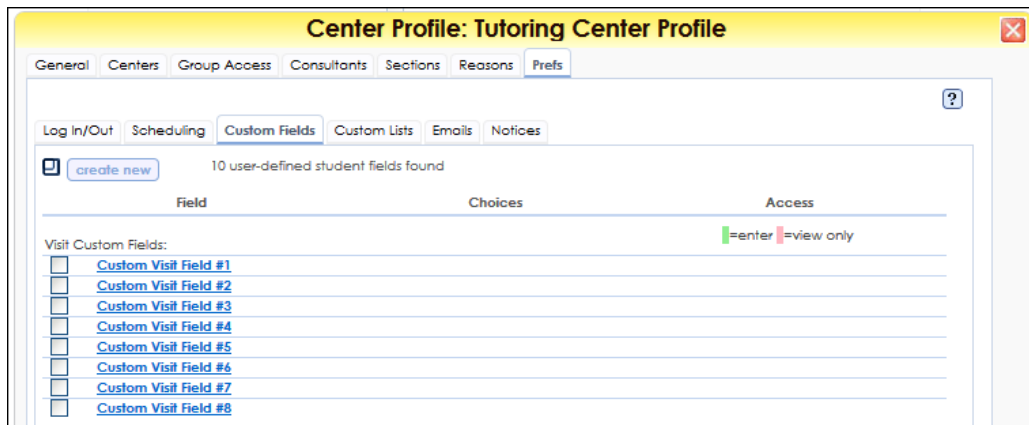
Center Profile: Tutoring Center Profile

General Centers Group Access Consultants Sections Reasons Prefs

?

Log In/Out Scheduling Custom Fields Custom Lists Emails Notices

create new 10 user-defined student fields found

| Field | Choices | Access |
|---|---|---|

Visit Custom Fields: =enter =view only

Custom Visit Field #1
Custom Visit Field #2
Custom Visit Field #3
Custom Visit Field #4
Custom Visit Field #5
Custom Visit Field #6
Custom Visit Field #7
Custom Visit Field #8